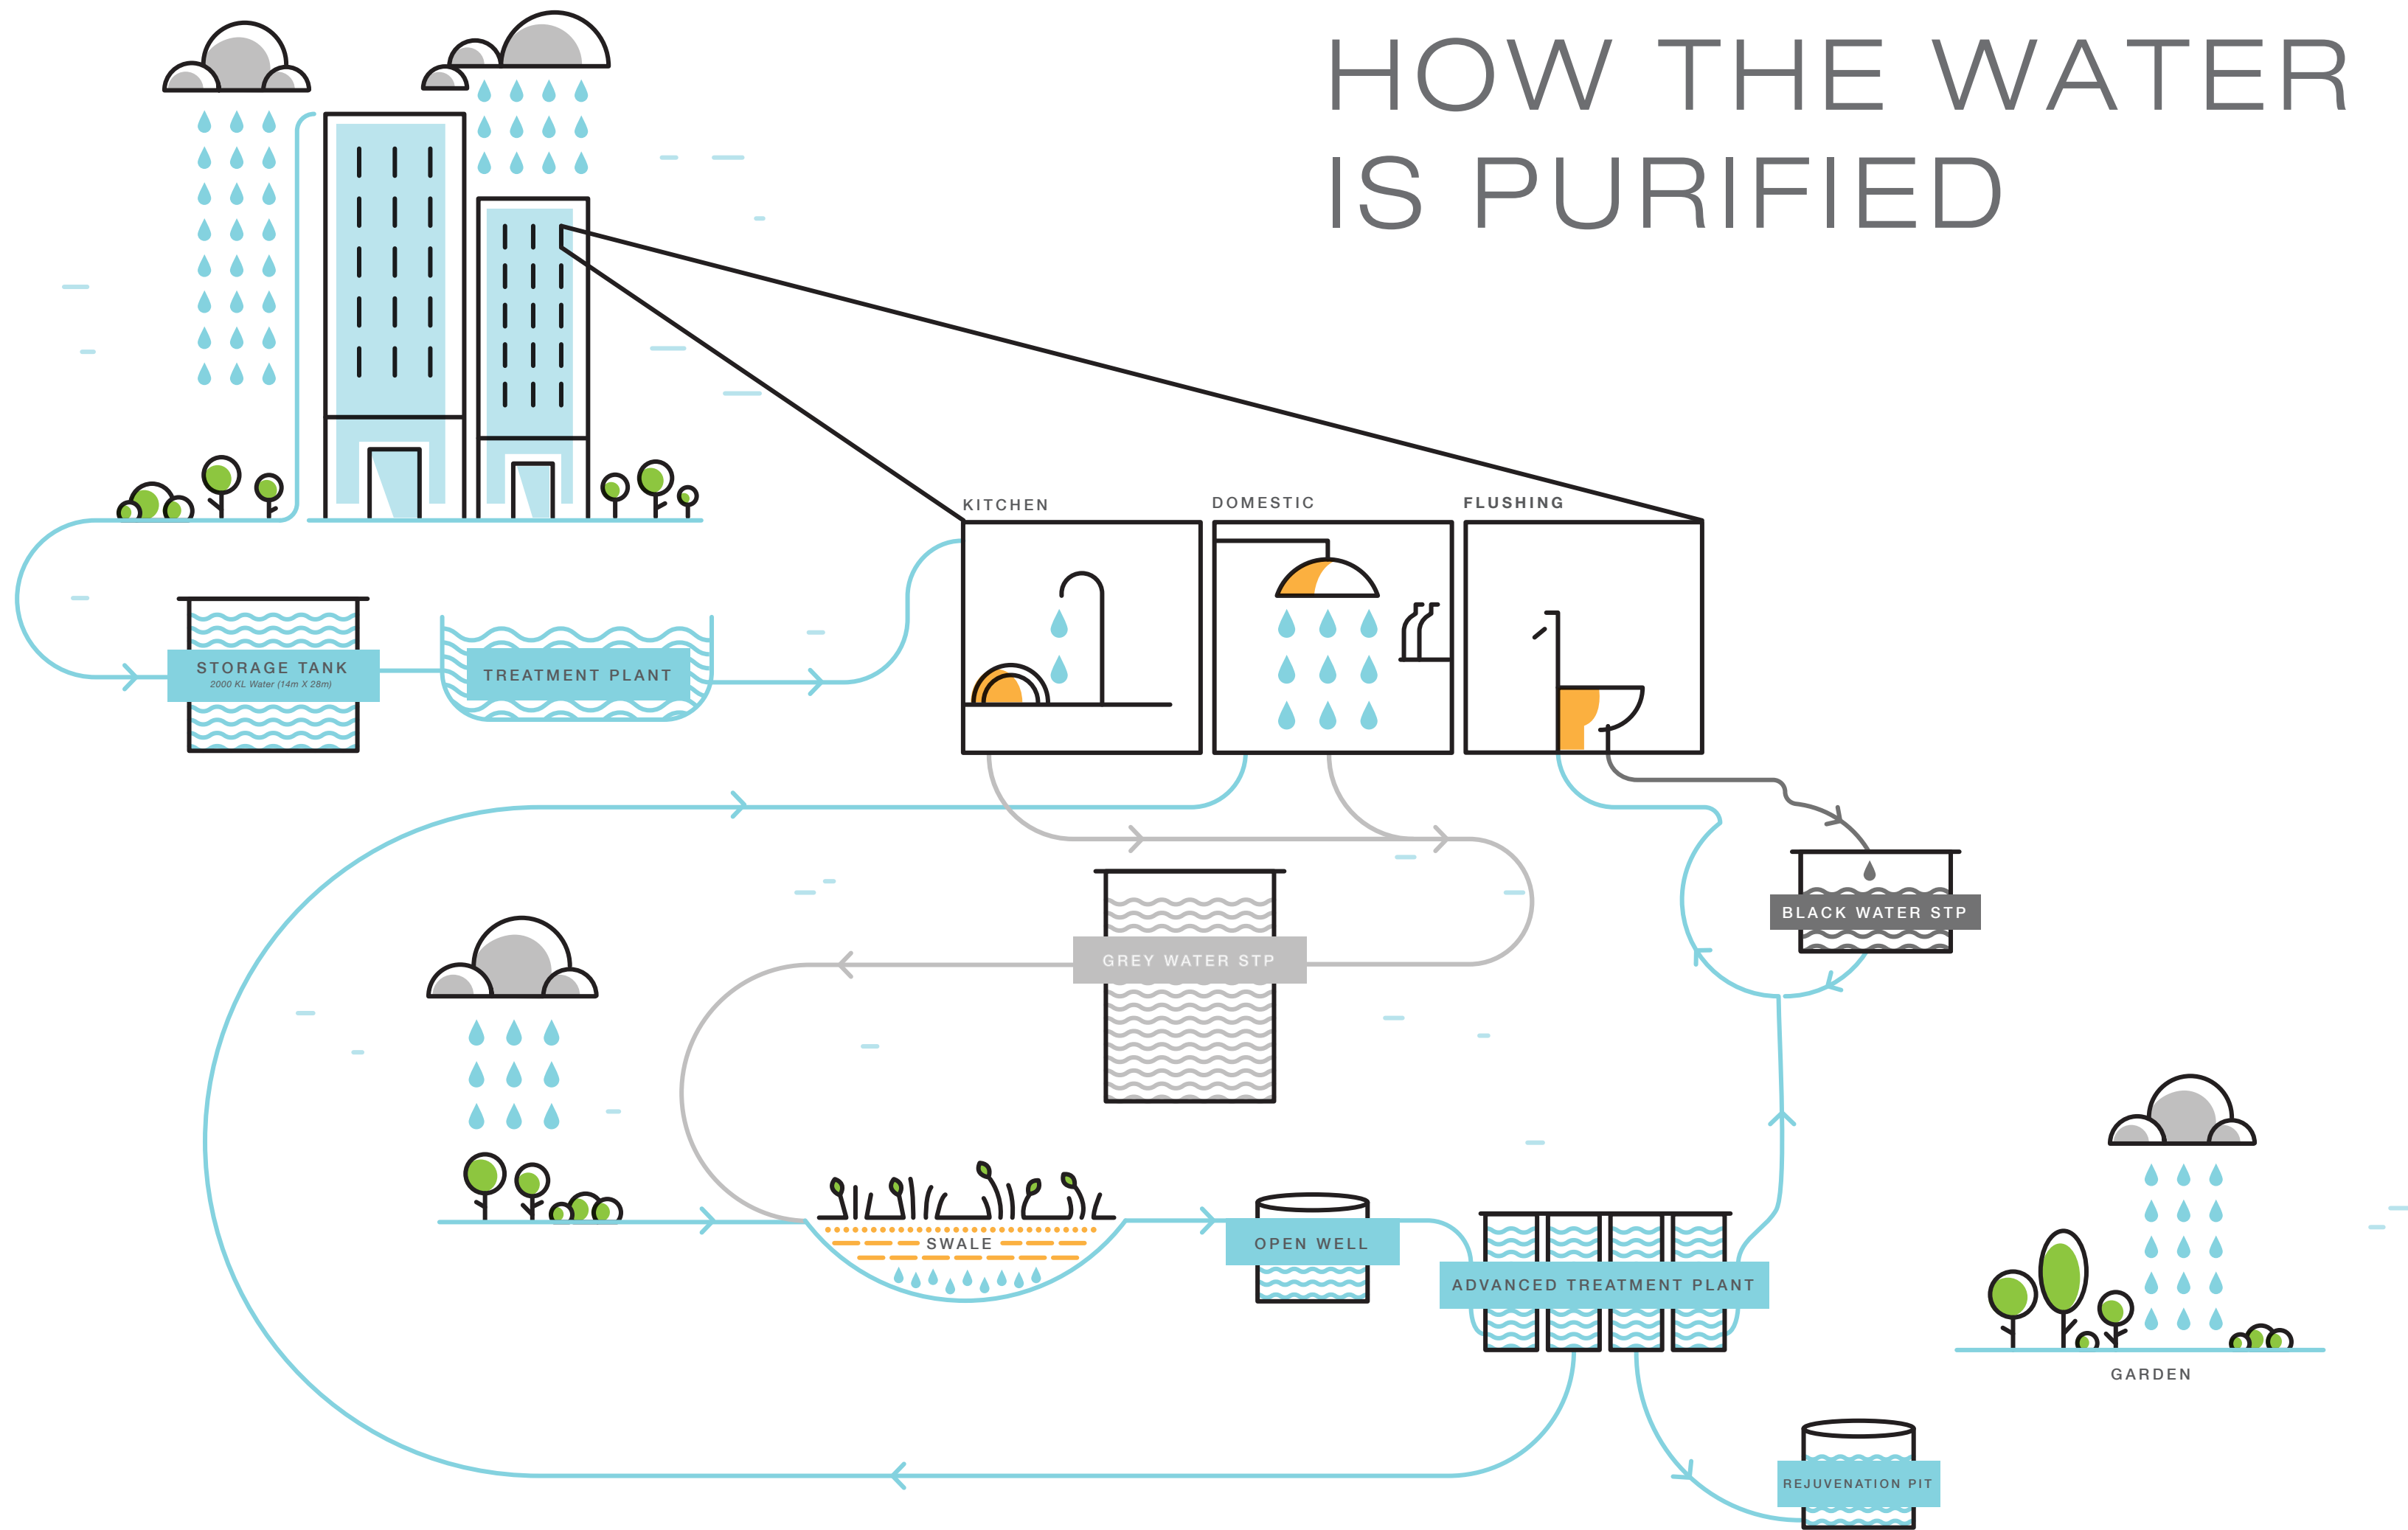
HOW THE WATER IS PURIFIED

KITCHEN

DOMESTIC

FLUSHING

STORAGE TANK
2000 KL Water (14m X 28m)

TREATMENT PLANT

BLACK WATER STP

GREY WATER STP

SWALE

OPEN WELL

ADVANCED TREATMENT PLANT

GARDEN

REJUVENATION PIT